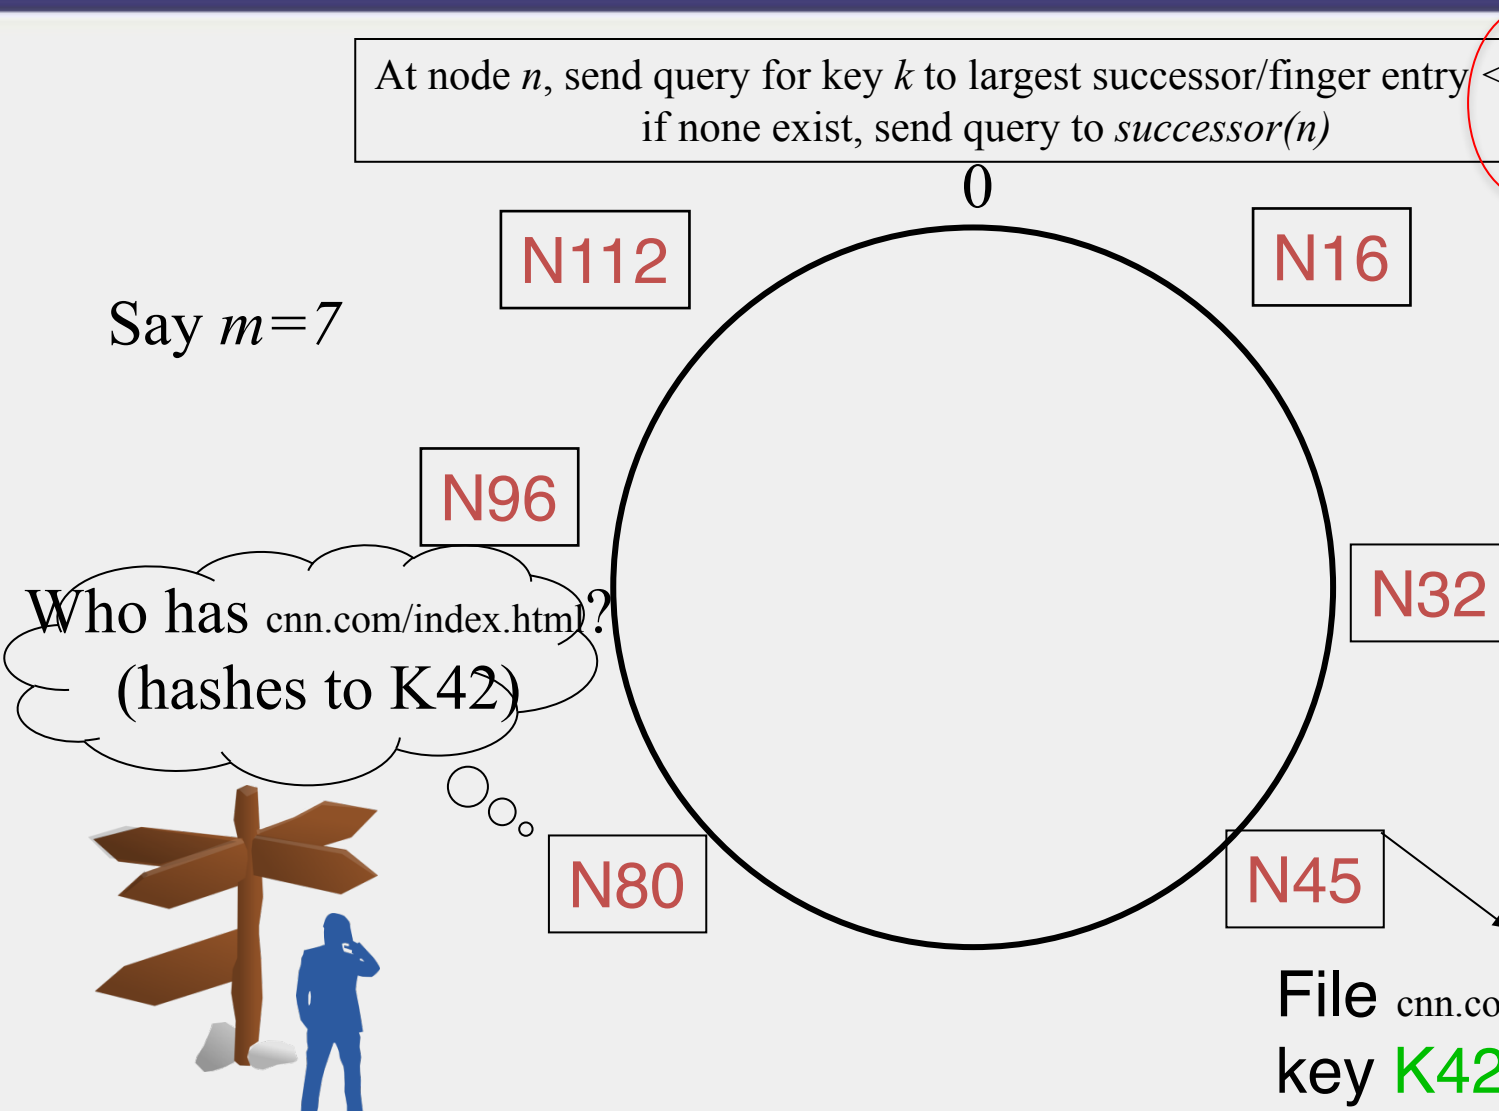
At node $n$, send query for key $k$ to largest successor/finger entry <
if none exist, send query to *successor(n)*

0

N112

N16

Say $m=7$

N96

Who has cnn.com/index.html?
(hashes to K42)

N32

N80

N45

File cnn.co
key K42